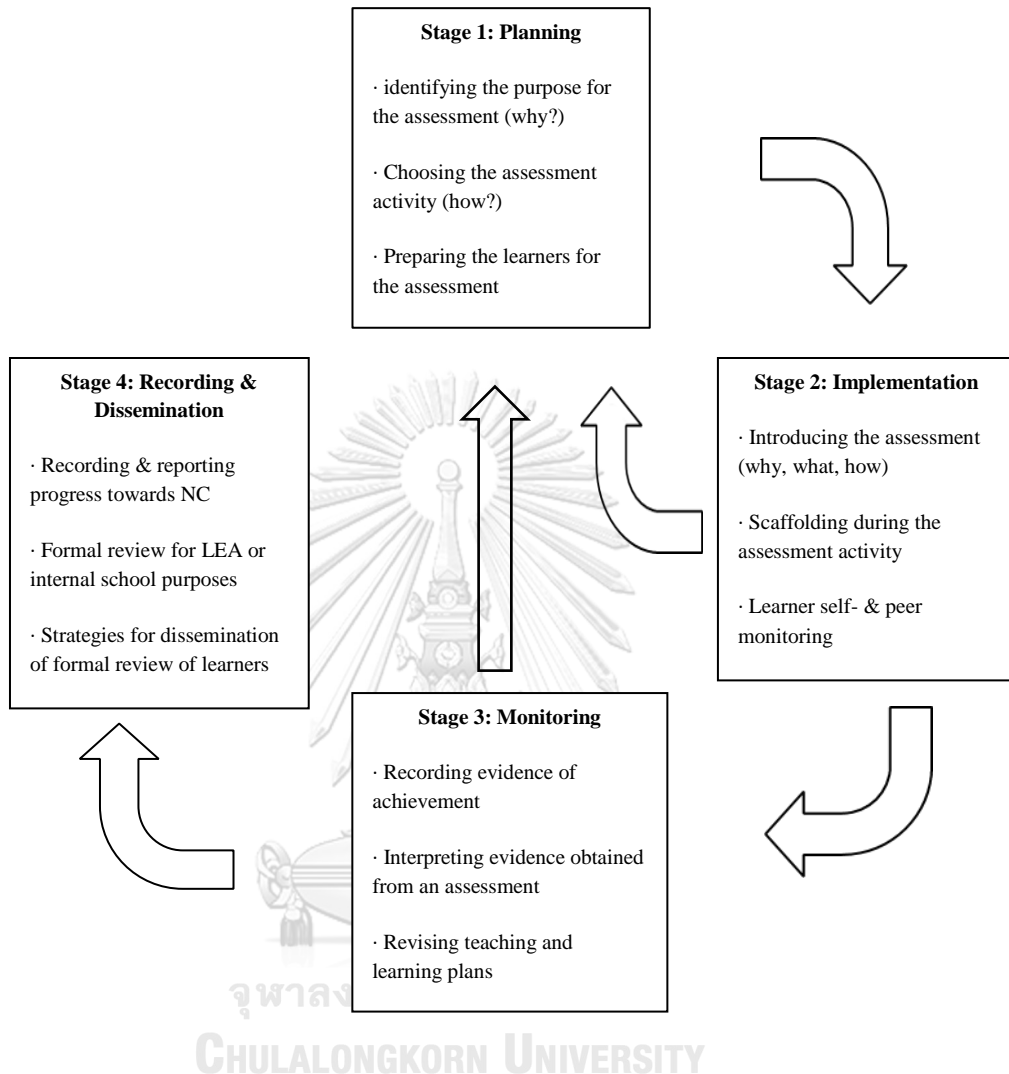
**Stage 1: Planning**

· identifying the purpose for the assessment (why?)

· Choosing the assessment activity (how?)

· Preparing the learners for the assessment

**Stage 2: Implementation**

· Introducing the assessment (why, what, how)

· Scaffolding during the assessment activity

· Learner self- & peer monitoring

**Stage 3: Monitoring**

· Recording evidence of achievement

· Interpreting evidence obtained from an assessment

· Revising teaching and learning plans

**Stage 4: Recording & Dissemination**

· Recording & reporting progress towards NC

· Formal review for LEA or internal school purposes

· Strategies for dissemination of formal review of learners

จุฬาลง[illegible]

CHULALONGKORN UNIVERSITY